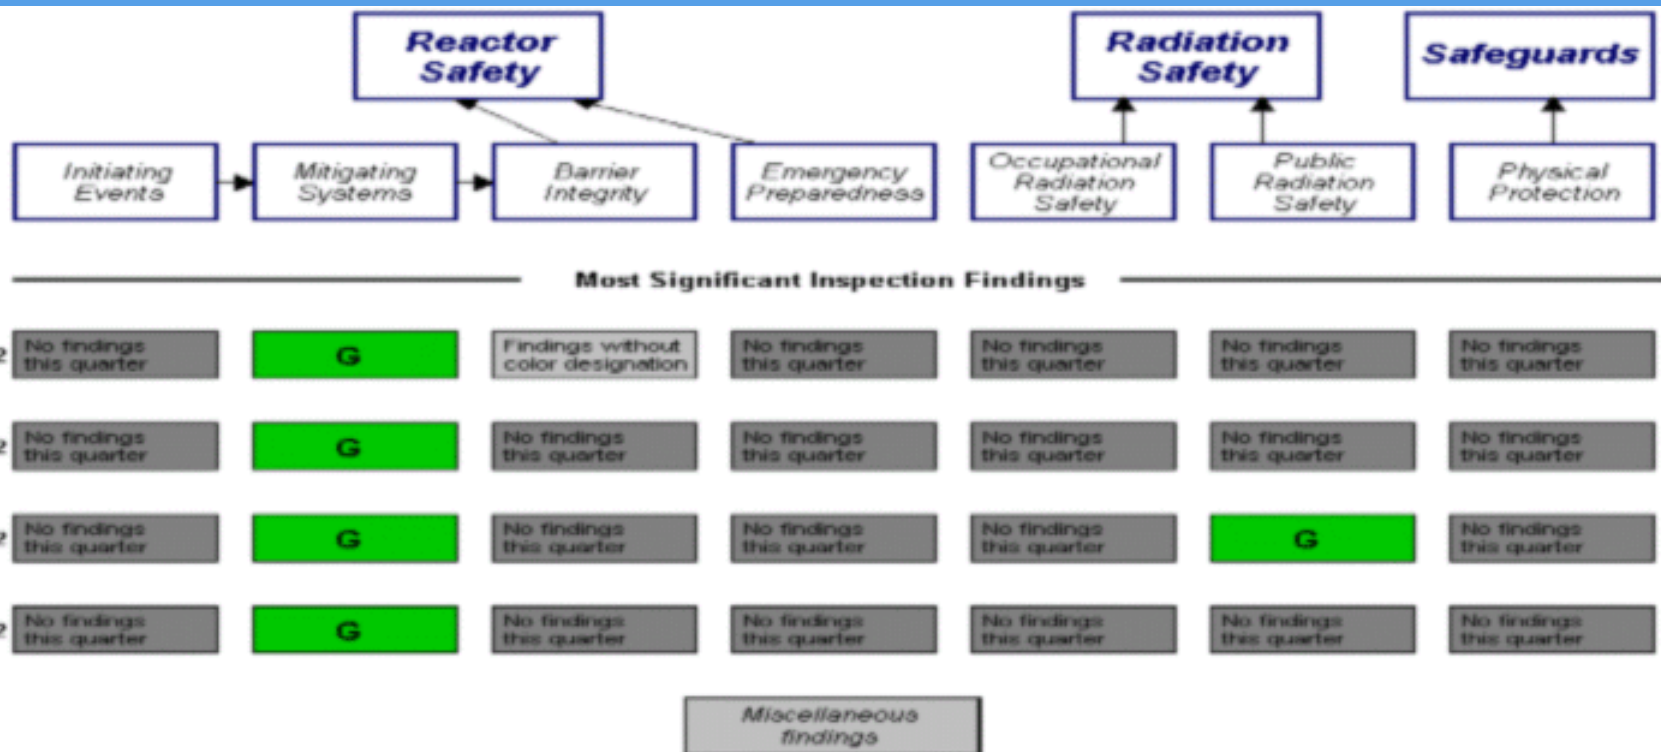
Reactor Safety

Radiation Safety

Safeguards

Initiating Events

Mitigating Systems

Barrier Integrity

Emergency Preparedness

Occupational Radiation Safety

Public Radiation Safety

Physical Protection

Most Significant Inspection Findings

| No findings this quarter | G | Findings without color designation | No findings this quarter | No findings this quarter | No findings this quarter | No findings this quarter |
|---|---|---|---|---|---|---|
| No findings this quarter | G | No findings this quarter | No findings this quarter | No findings this quarter | No findings this quarter | No findings this quarter |
| No findings this quarter | G | No findings this quarter | No findings this quarter | No findings this quarter | G | No findings this quarter |
| No findings this quarter | G | No findings this quarter | No findings this quarter | No findings this quarter | No findings this quarter | No findings this quarter |

Miscellaneous findings